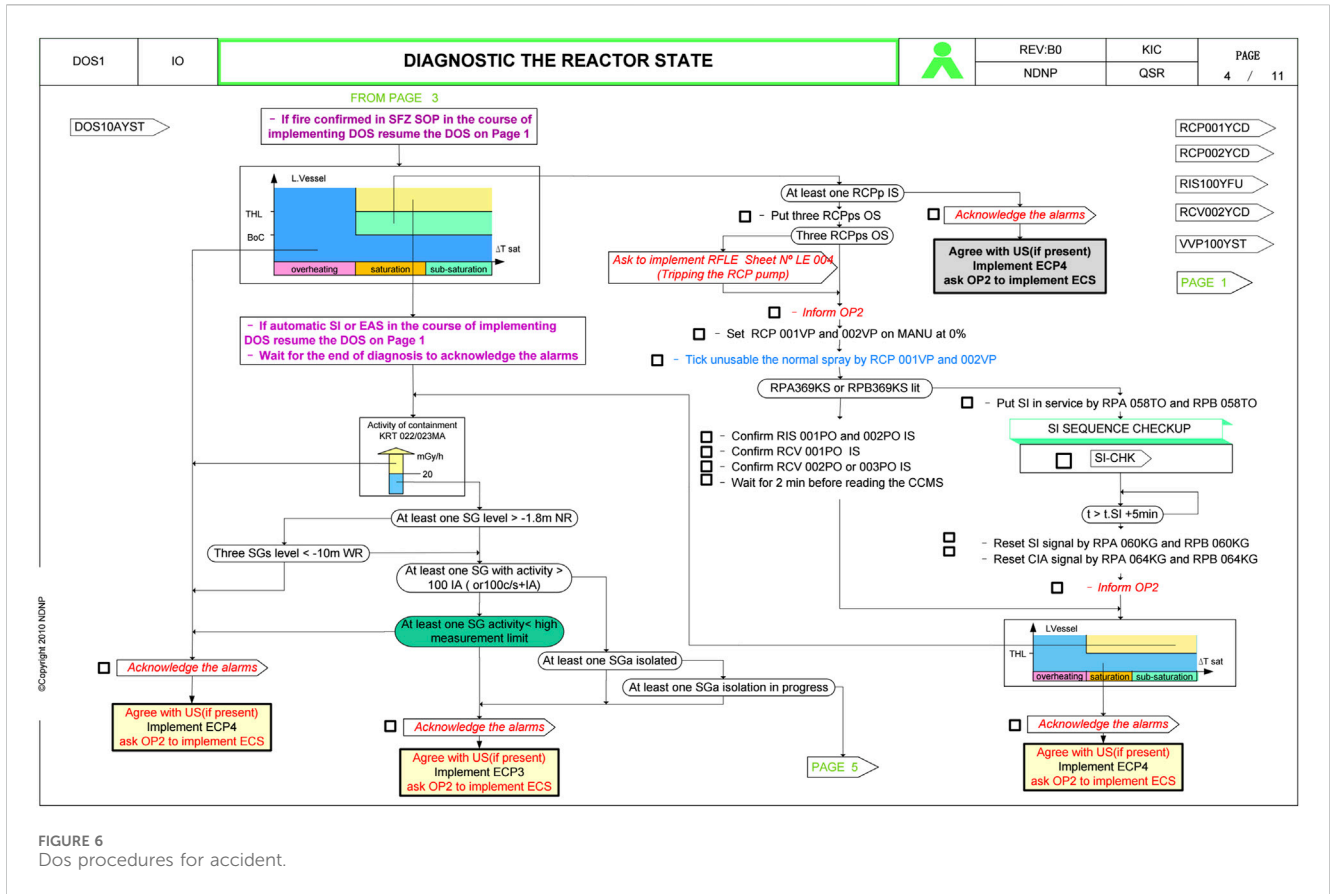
| DOS1 | IO | DIAGNOSTIC THE REACTOR STATE | REV:B0 | KIC | PAGE |
|---|---|---|---|---|---|
| | | | NDNP | QSR | 4 / 11 |

FROM PAGE 3

DOS10AYST

- If fire confirmed in SFZ SOP in the course of implementing DOS resume the DOS on Page 1

RCP001YCD
RCP002YCD
RIS100YFU
RCV002YCD
VVP100YST
PAGE 1

L.Vessel
THL
BoC
ΔT sat
overheating | saturation | sub-saturation

At least one RCPp IS
Put three RCPps OS
Acknowledge the alarms
Three RCPps OS
Agree with US(if present) Implement ECP4 ask OP2 to implement ECS
Ask to implement RFLE Sheet N° LE 004 (Tripping the RCP pump)
- Inform OP2
- Set RCP 001VP and 002VP on MANU at 0%
- Tick unusable the normal spray by RCP 001VP and 002VP

- If automatic SI or EAS in the course of implementing DOS resume the DOS on Page 1
- Wait for the end of diagnosis to acknowledge the alarms

RPA369KS or RPB369KS lit
- Put SI in service by RPA 058TO and RPB 058TO
SI SEQUENCE CHECKUP
SI-CHK

Activity of containment KRT 022/023MA
mGy/h
20

- Confirm RIS 001PO and 002PO IS
- Confirm RCV 001PO IS
- Confirm RCV 002PO or 003PO IS
- Wait for 2 min before reading the CCMS

t > t.SI +5min

At least one SG level > -1.8m NR
Three SGs level < -10m WR
At least one SG with activity > 100 IA ( or100c/s+IA)

- Reset SI signal by RPA 060KG and RPB 060KG
- Reset CIA signal by RPA 064KG and RPB 064KG
- Inform OP2

©Copyright 2010 NDNP

At least one SG activity< high measurement limit
LVessel
THL
ΔT sat
overheating | saturation | sub-saturation

Acknowledge the alarms
At least one SGa isolated
At least one SGa isolation in progress

Agree with US(if present) Implement ECP4 ask OP2 to implement ECS
Acknowledge the alarms
Agree with US(if present) Implement ECP3 ask OP2 to implement ECS
PAGE 5
Acknowledge the alarms
Agree with US(if present) Implement ECP4 ask OP2 to implement ECS

FIGURE 6
Dos procedures for accident.